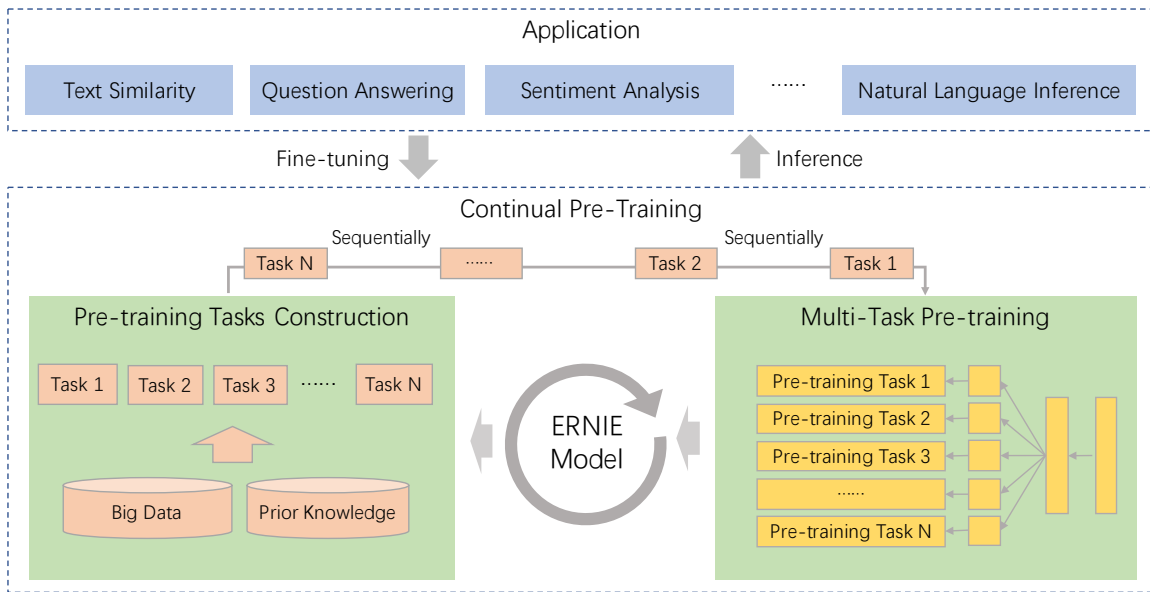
Application

Text Similarity

Question Answering

Sentiment Analysis

......

Natural Language Inference

Fine-tuning

Inference

Continual Pre-Training

Sequentially

Sequentially

Task N

......

Task 2

Task 1

Pre-training Tasks Construction

Task 1

Task 2

Task 3

......

Task N

Big Data

Prior Knowledge

ERNIE Model

Multi-Task Pre-training

Pre-training Task 1

Pre-training Task 2

Pre-training Task 3

......

Pre-training Task N